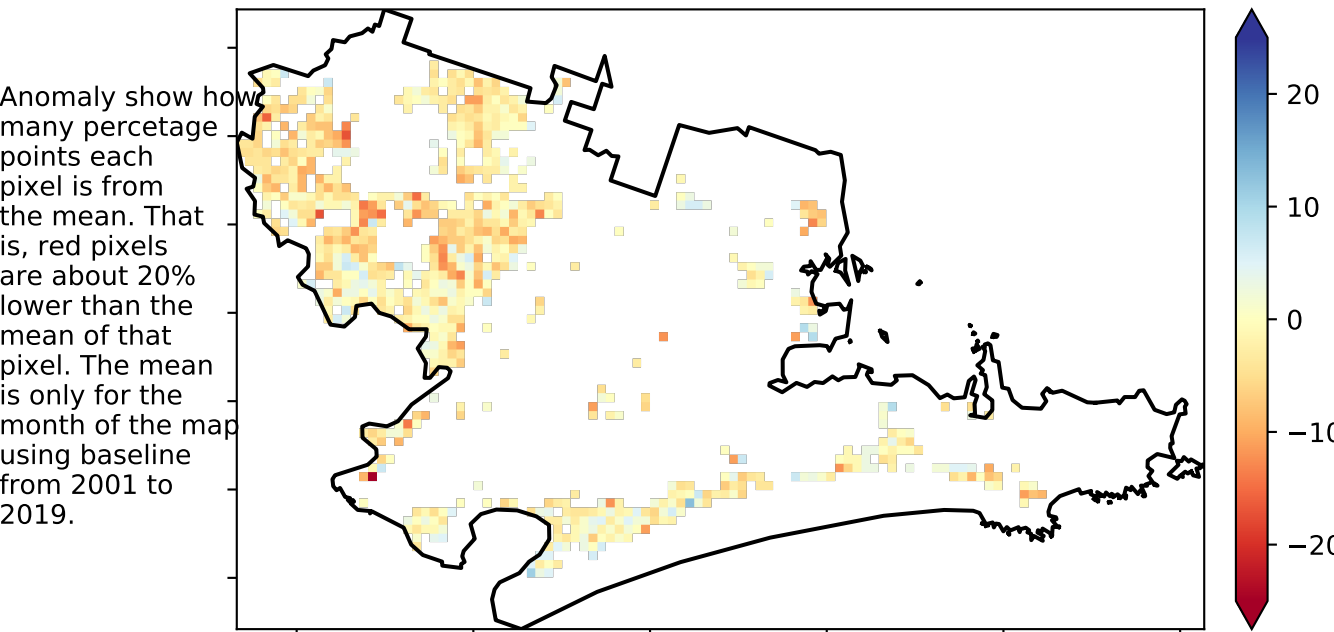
Anomaly show how many percetage points each pixel is from the mean. That is, red pixels are about 20% lower than the mean of that pixel. The mean is only for the month of the map using baseline from 2001 to 2019.

20
10
0
−10
−20